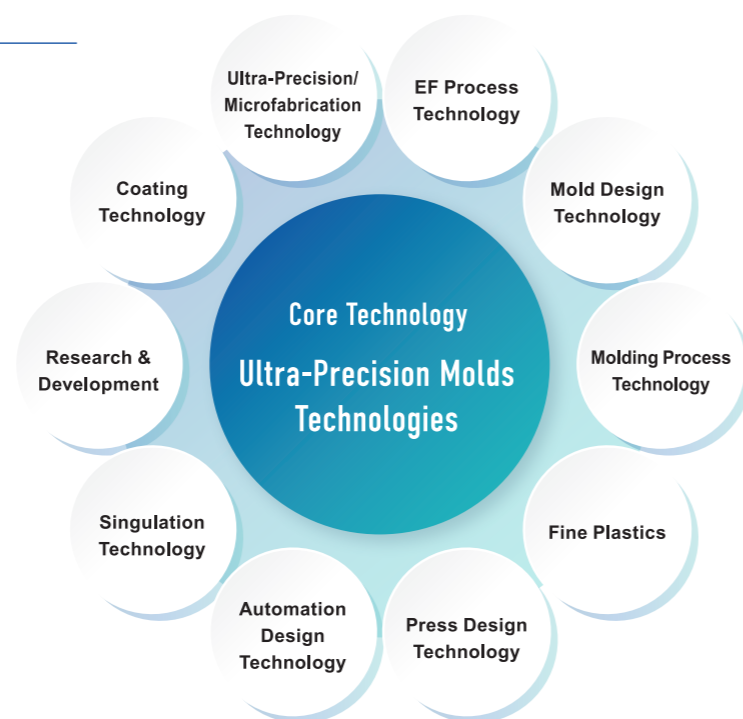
Core Technology
Ultra-Precision Molds Technologies

Ultra-Precision/ Microfabrication Technology

EF Process Technology

Mold Design Technology

Molding Process Technology

Fine Plastics

Press Design Technology

Automation Design Technology

Singulation Technology

Research & Development

Coating Technology